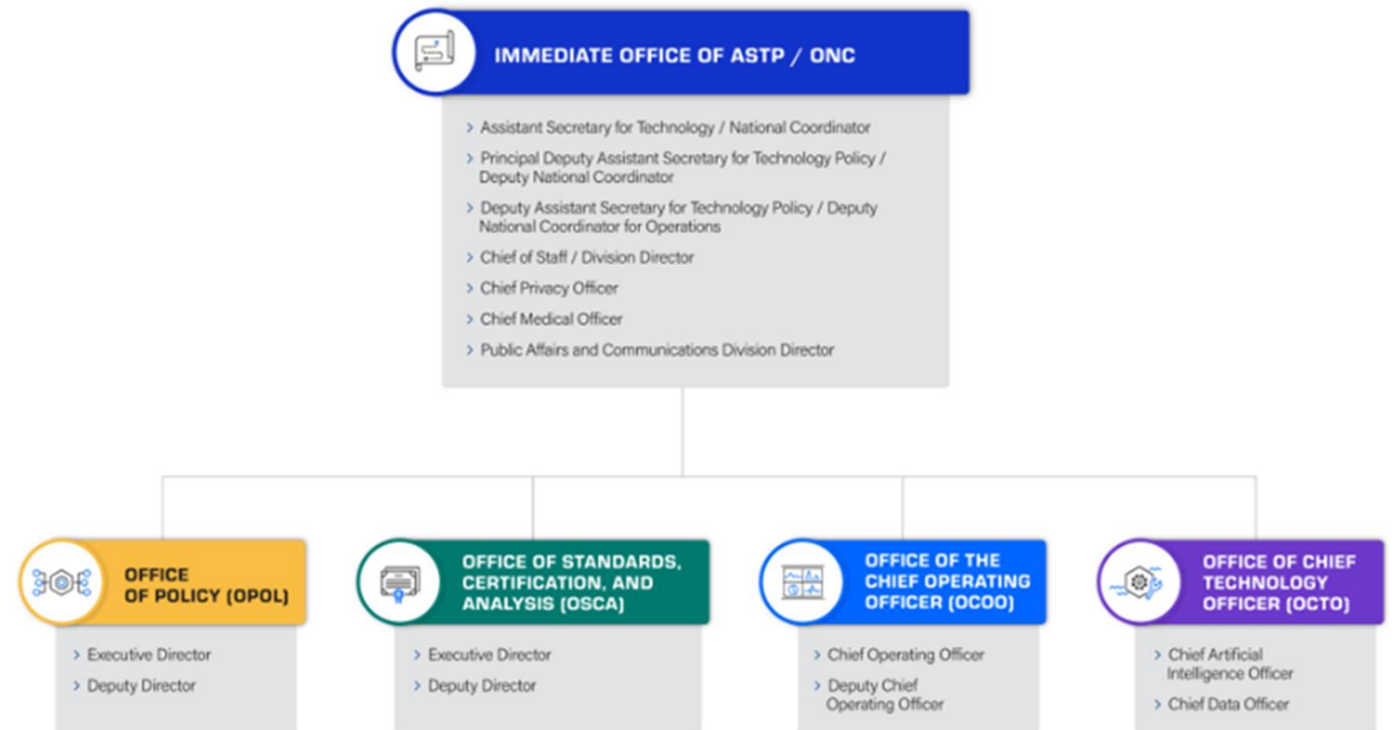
IMMEDIATE OFFICE OF ASTP / ONC

> Assistant Secretary for Technology / National Coordinator
> Principal Deputy Assistant Secretary for Technology Policy / Deputy National Coordinator
> Deputy Assistant Secretary for Technology Policy / Deputy National Coordinator for Operations
> Chief of Staff / Division Director
> Chief Privacy Officer
> Chief Medical Officer
> Public Affairs and Communications Division Director

OFFICE OF POLICY (OPOL)

> Executive Director
> Deputy Director

OFFICE OF STANDARDS, CERTIFICATION, AND ANALYSIS (OSCA)

> Executive Director
> Deputy Director

OFFICE OF THE CHIEF OPERATING OFFICER (OCOO)

> Chief Operating Officer
> Deputy Chief Operating Officer

OFFICE OF CHIEF TECHNOLOGY OFFICER (OCTO)

> Chief Artificial Intelligence Officer
> Chief Data Officer